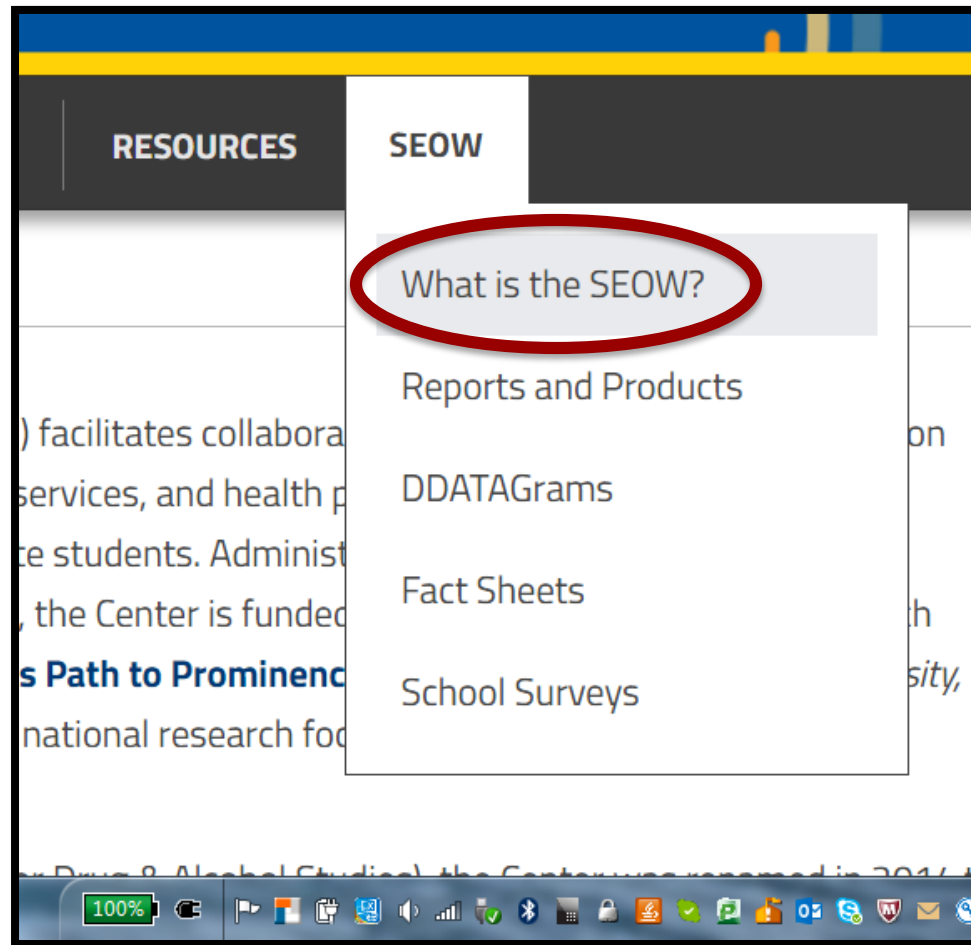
RESOURCES SEOW

What is the SEOW?

Reports and Products

DDATAGrams

Fact Sheets

School Surveys

) facilitates collabora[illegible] on services, and health p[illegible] te students. Administ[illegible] , the Center is fundec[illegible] th **s Path to Prominenc**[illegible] *sity,* national research foc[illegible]

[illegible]

100%